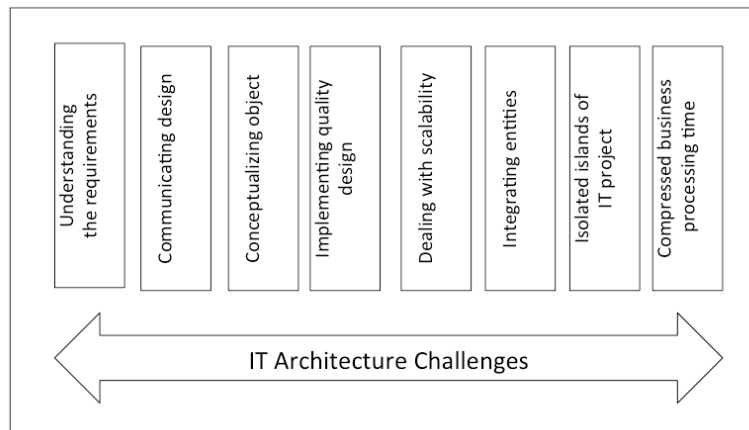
Understanding the requirements

Communicating design

Conceptualizing object

Implementing quality design

Dealing with scalability

Integrating entities

Isolated islands of IT project

Compressed business processing time

IT Architecture Challenges